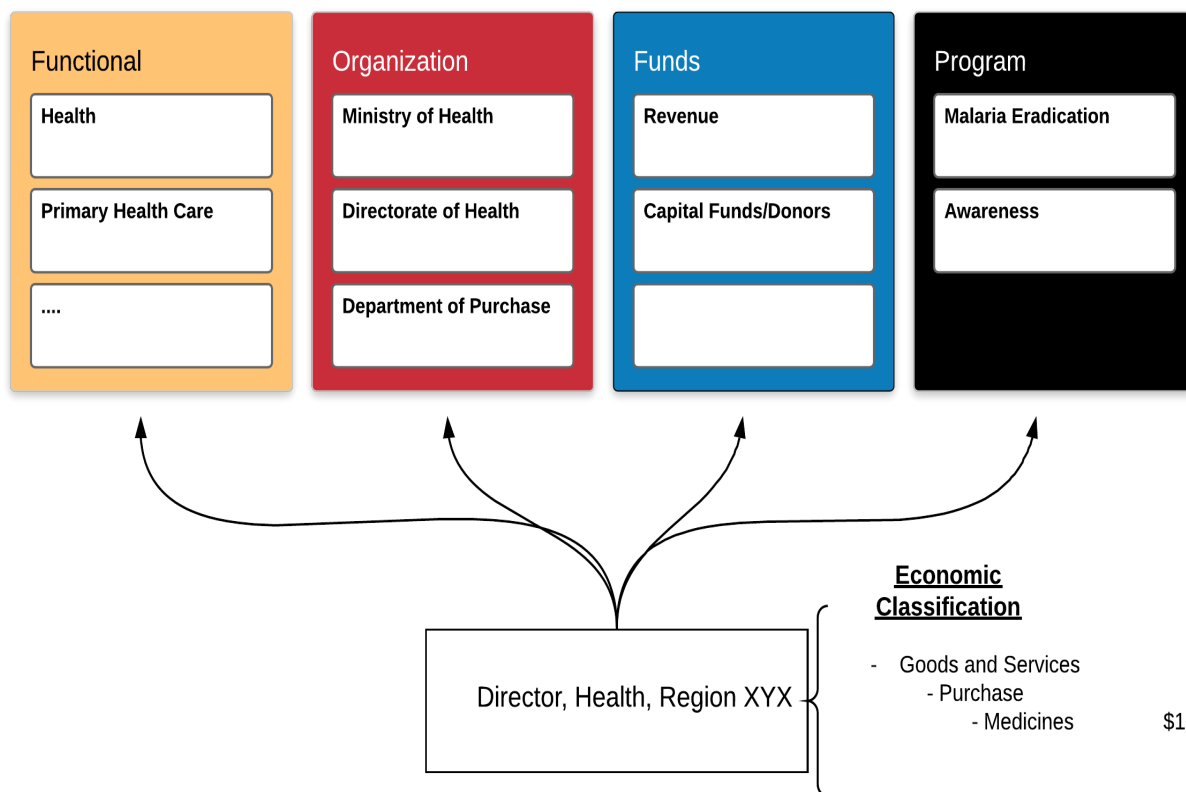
Functional

Health

Primary Health Care

....

Organization

Ministry of Health

Directorate of Health

Department of Purchase

Funds

Revenue

Capital Funds/Donors

Program

Malaria Eradication

Awareness

Director, Health, Region XYX

Economic Classification

- Goods and Services
- Purchase
- Medicines $1